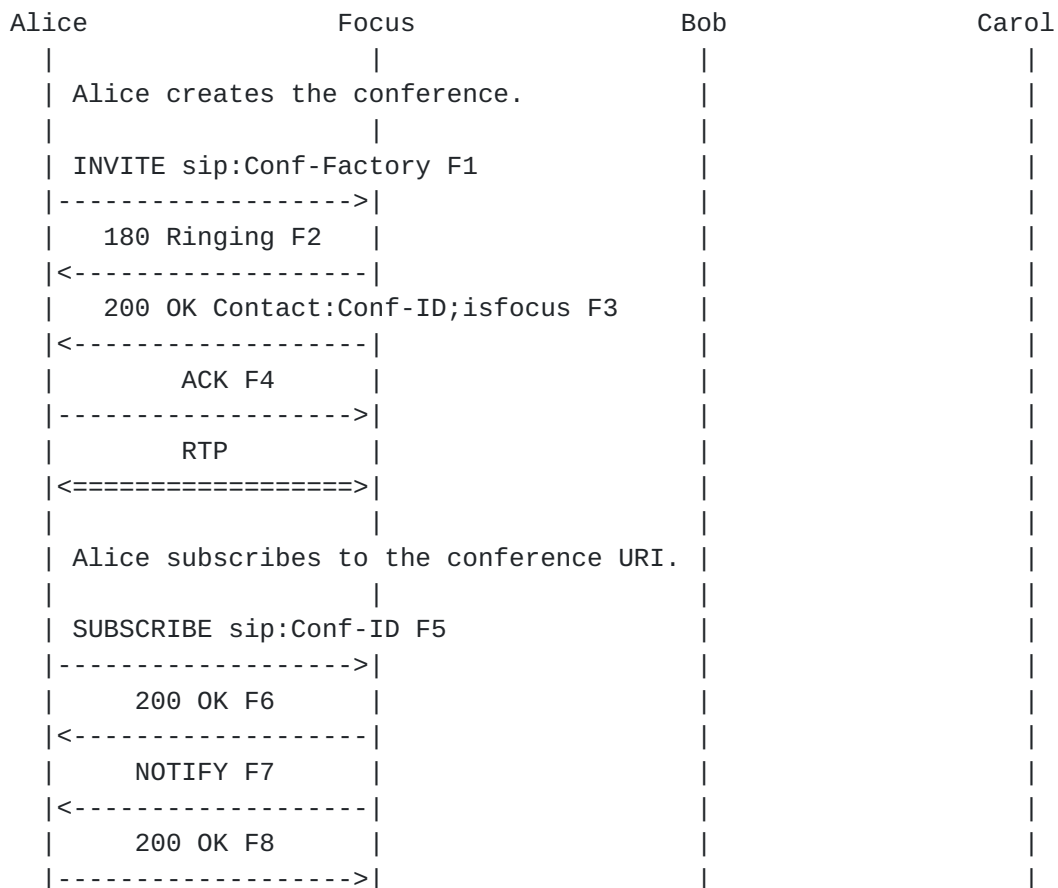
Alice Focus Bob Carol

Alice creates the conference.

INVITE sip:Conf-Factory F1

180 Ringing F2

200 OK Contact:Conf-ID;isfocus F3

ACK F4

RTP

Alice subscribes to the conference URI.

SUBSCRIBE sip:Conf-ID F5

200 OK F6

NOTIFY F7

200 OK F8